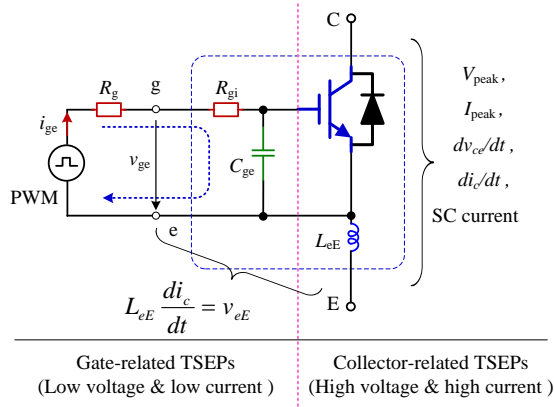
C

$V_{\text{peak}}$,

$I_{\text{peak}}$,

$dv_{ce}/dt$,

$di_c/dt$,

SC current

$i_{\text{ge}}$

$R_{\text{g}}$

g

$R_{\text{gi}}$

$v_{\text{ge}}$

$C_{\text{ge}}$

PWM

e

$L_{\text{eE}}$

E

$L_{eE}\frac{di_c}{dt}=v_{eE}$

Gate-related TSEPs
(Low voltage & low current )

Collector-related TSEPs
(High voltage & high current )